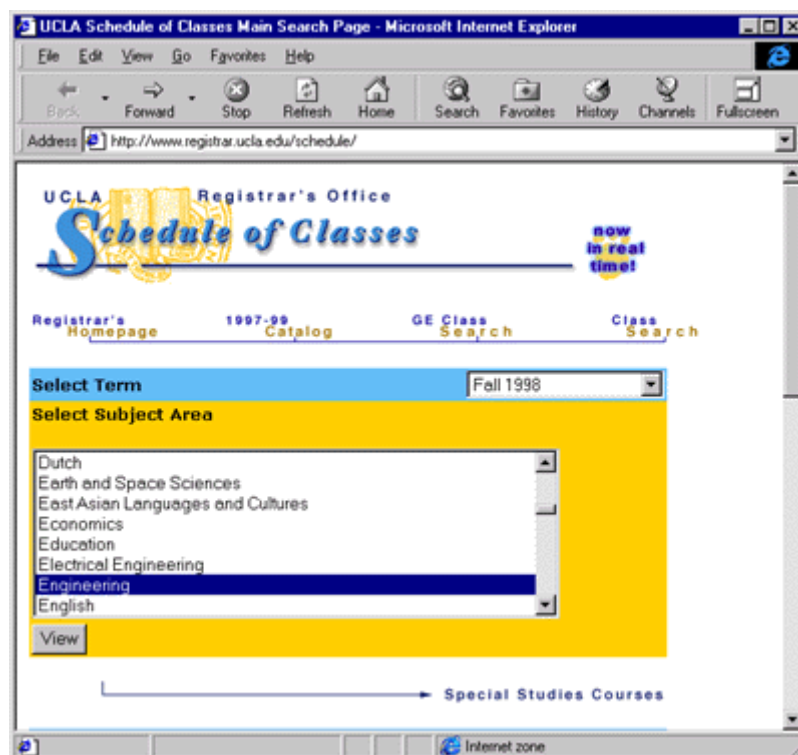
UCLA Schedule of Classes Main Search Page - Microsoft Internet Explorer

File Edit View Go Favorites Help

Back Forward Stop Refresh Home Search Favorites History Channels Fullscreen

Address http://www.registrar.ucla.edu/schedule/

UCLA Registrar's Office

Schedule of Classes

now in real time!

Registrar's Homepage 1997-99 Catalog GE Class Search Class Search

Select Term Fall 1998

Select Subject Area

Dutch
Earth and Space Sciences
East Asian Languages and Cultures
Economics
Education
Electrical Engineering
Engineering
English

View

Special Studies Courses

Internet zone